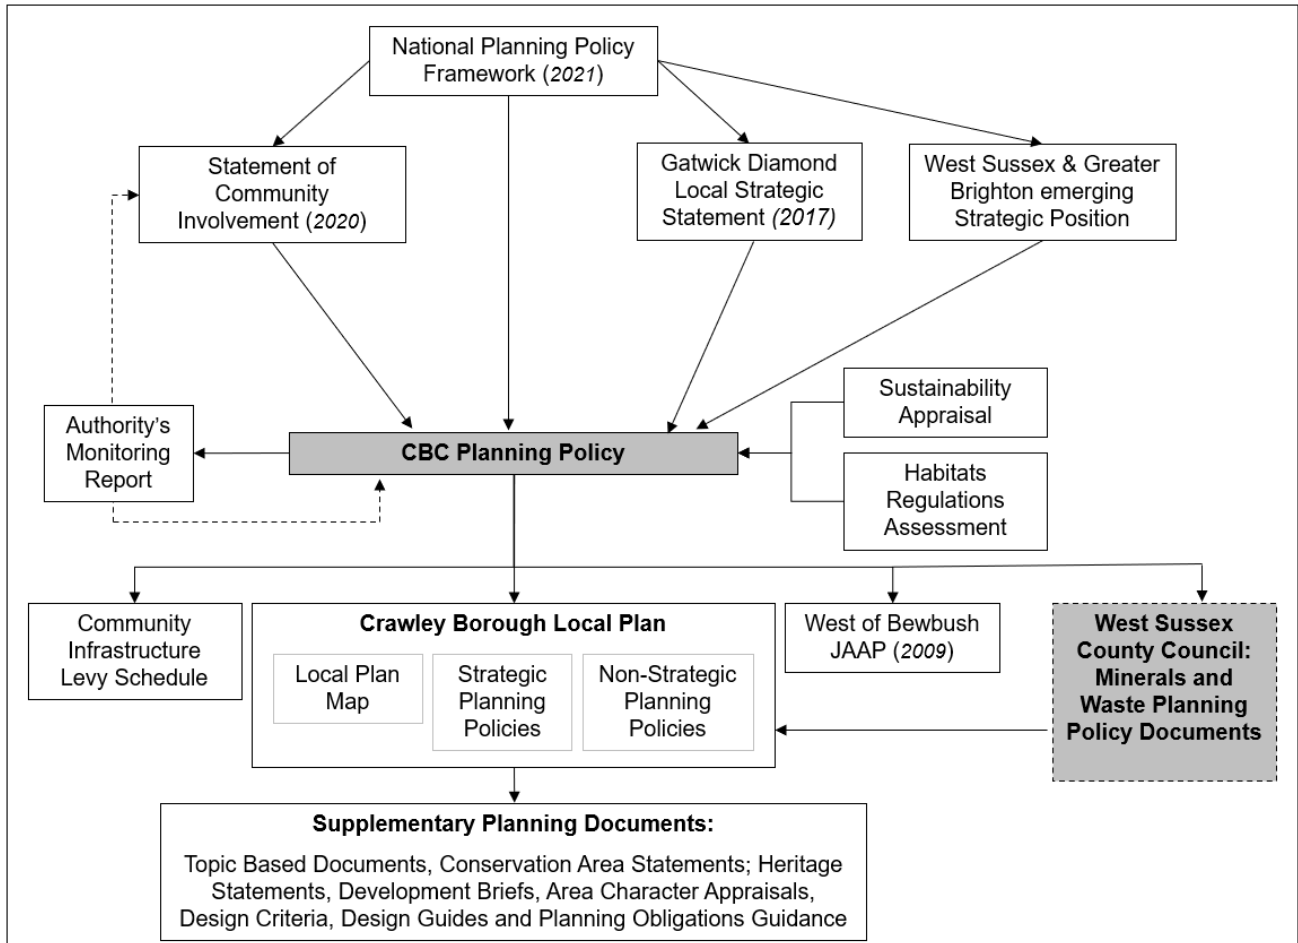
National Planning Policy Framework (*2021*)

Statement of Community Involvement (*2020*)

Gatwick Diamond Local Strategic Statement (*2017*)

West Sussex & Greater Brighton emerging Strategic Position

Sustainability Appraisal

Authority's Monitoring Report

**CBC Planning Policy**

Habitats Regulations Assessment

Community Infrastructure Levy Schedule

**Crawley Borough Local Plan**

Local Plan Map

Strategic Planning Policies

Non-Strategic Planning Policies

West of Bewbush JAAP (*2009*)

**West Sussex County Council: Minerals and Waste Planning Policy Documents**

**Supplementary Planning Documents:**

Topic Based Documents, Conservation Area Statements; Heritage Statements, Development Briefs, Area Character Appraisals, Design Criteria, Design Guides and Planning Obligations Guidance